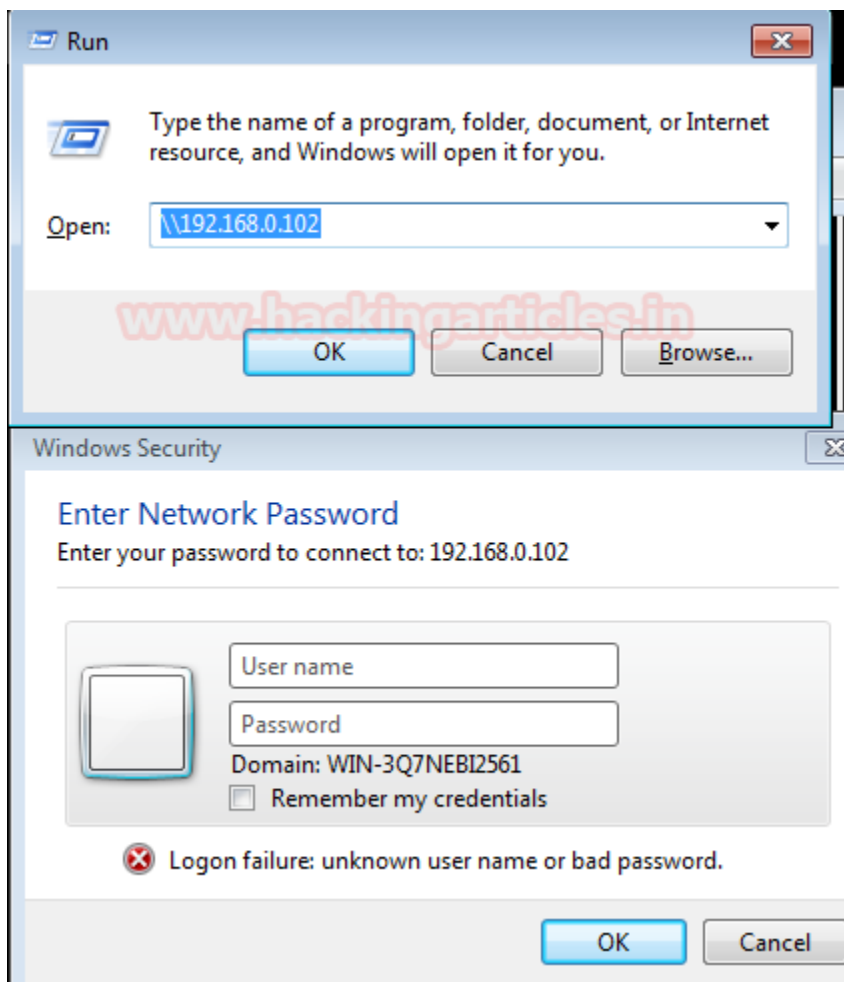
Run

Type the name of a program, folder, document, or Internet resource, and Windows will open it for you.

Open: \\192.168.0.102

www.hackingarticles.in

OK Cancel Browse...

Windows Security

Enter Network Password
Enter your password to connect to: 192.168.0.102

User name
Password
Domain: WIN-3Q7NEBI2561
Remember my credentials

Logon failure: unknown user name or bad password.

OK Cancel